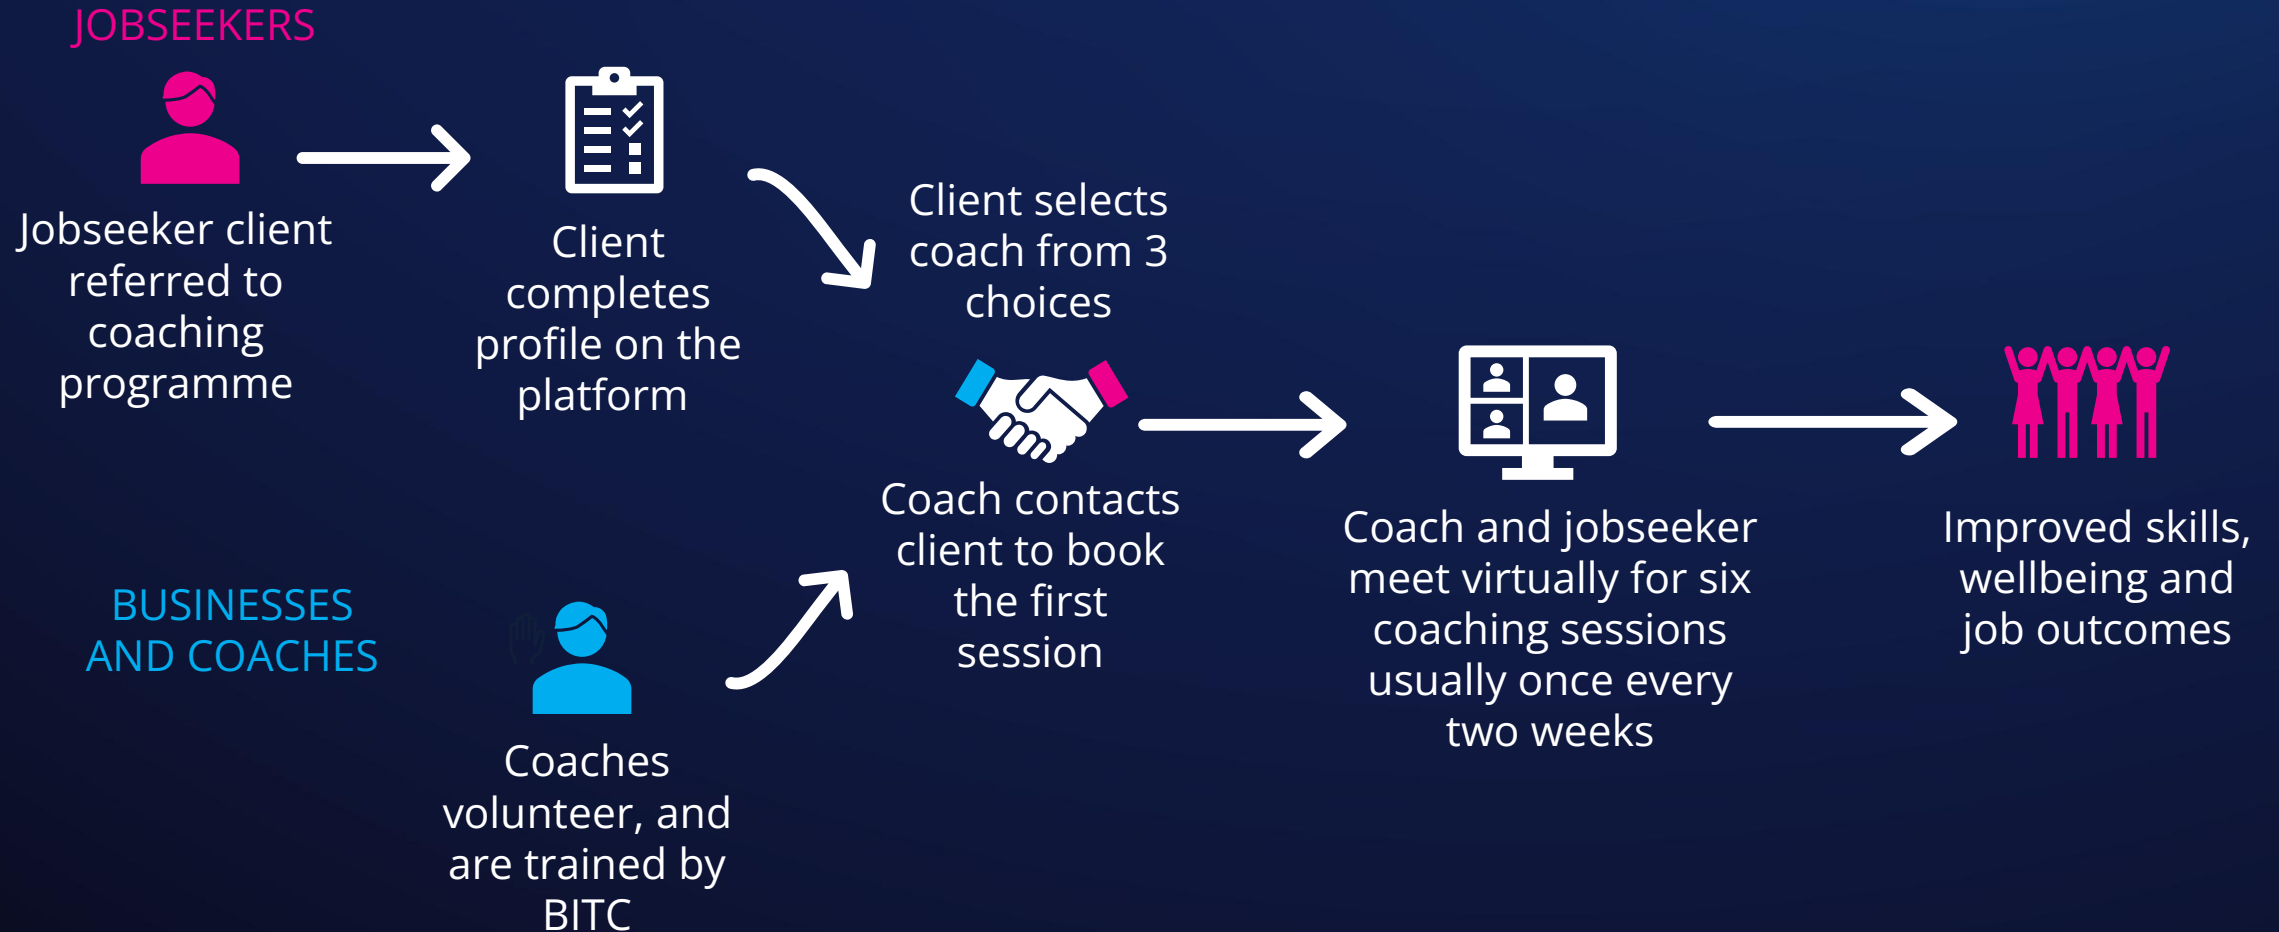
JOBSEEKERS

Jobseeker client referred to coaching programme

Client completes profile on the platform

Client selects coach from 3 choices

Coach contacts client to book the first session

Coach and jobseeker meet virtually for six coaching sessions usually once every two weeks

Improved skills, wellbeing and job outcomes

BUSINESSES AND COACHES

Coaches volunteer, and are trained by BITC